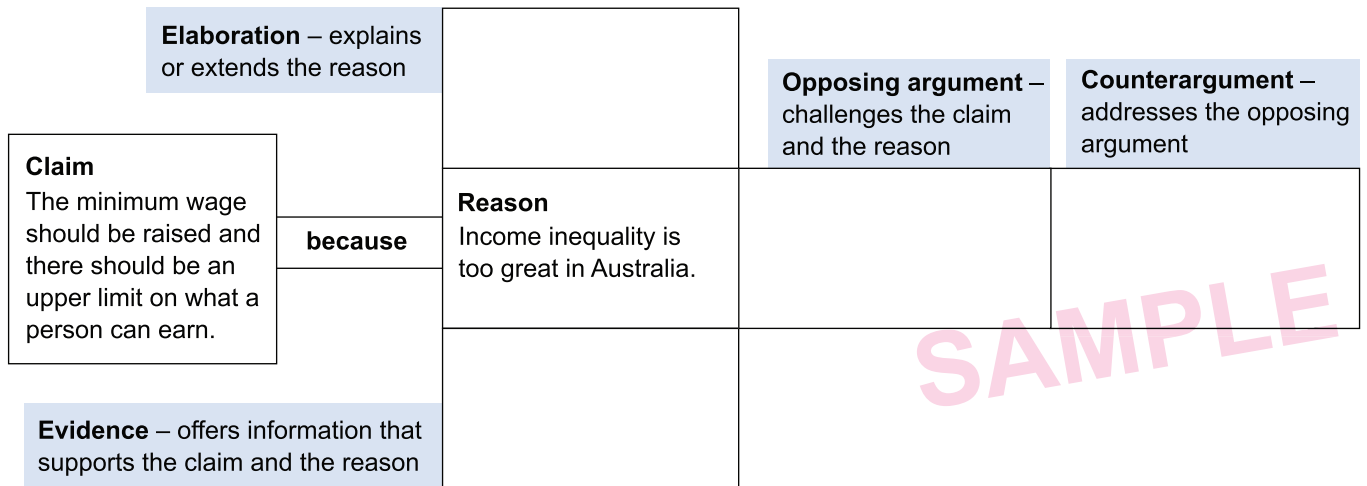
**Elaboration** – explains or extends the reason

**Opposing argument** – challenges the claim and the reason

**Counterargument** – addresses the opposing argument

**Claim**
The minimum wage should be raised and there should be an upper limit on what a person can earn.

**because**

**Reason**
Income inequality is too great in Australia.

SAMPLE

**Evidence** – offers information that supports the claim and the reason